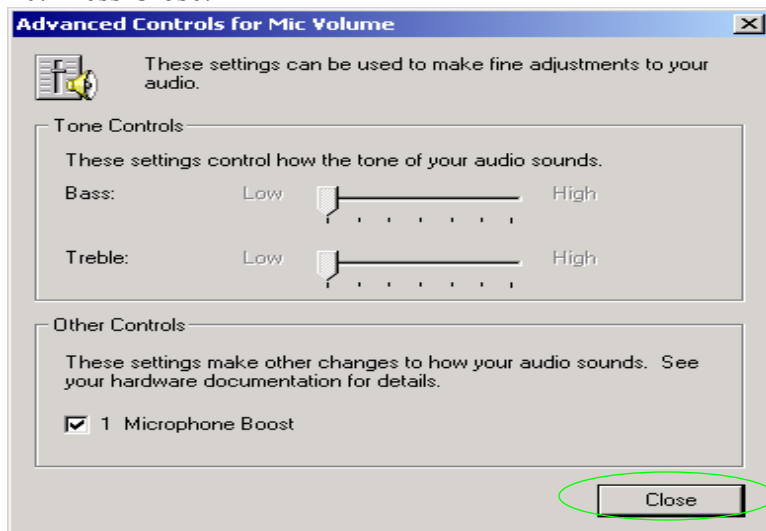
Advanced Controls for Mic Volume

These settings can be used to make fine adjustments to your audio.

Tone Controls

These settings control how the tone of your audio sounds.

Bass: Low High

Treble: Low High

Other Controls

These settings make other changes to how your audio sounds. See your hardware documentation for details.

1 Microphone Boost

Close